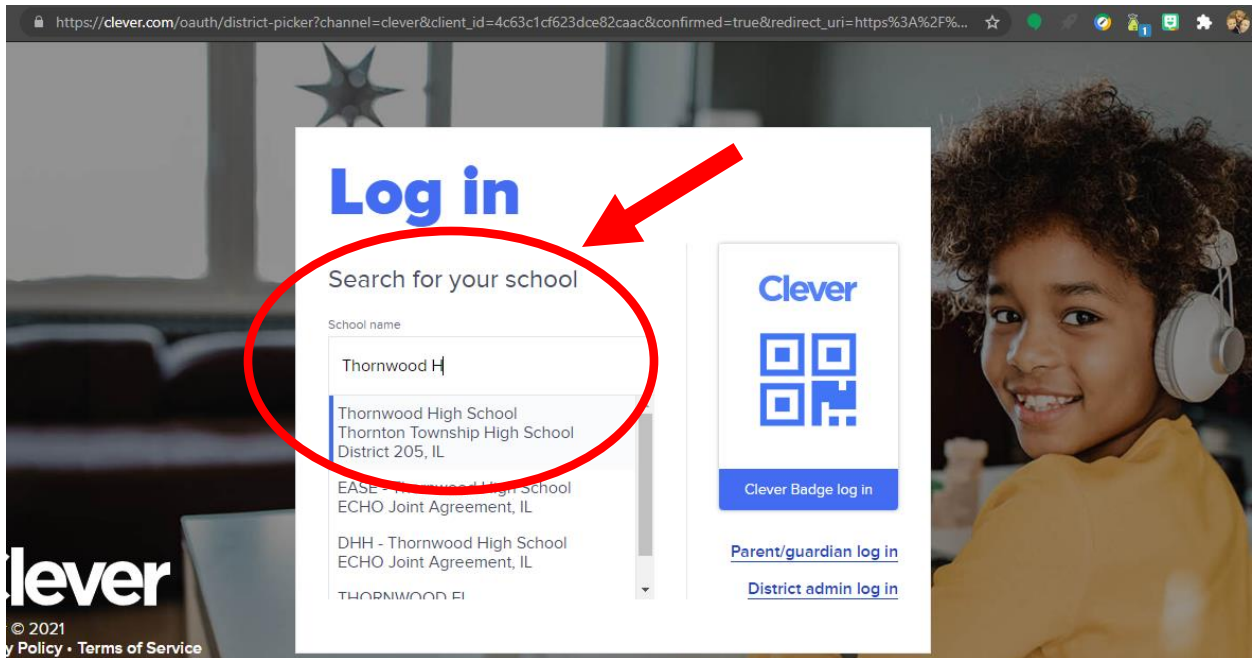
https://clever.com/oauth/district-picker?channel=clever&client_id=4c63c1cf623dce82caac&confirmed=true&redirect_uri=https%3A%2F%...

Log in

Search for your school

School name

Thornwood H

Thornwood High School
Thornton Township High School District 205, IL

EASE - Thornwood High School
ECHO Joint Agreement, IL

DHH - Thornwood High School
ECHO Joint Agreement, IL

THORNWOOD EL

Clever

Clever Badge log in

Parent/guardian log in

District admin log in

Clever

© 2021

y Policy • Terms of Service